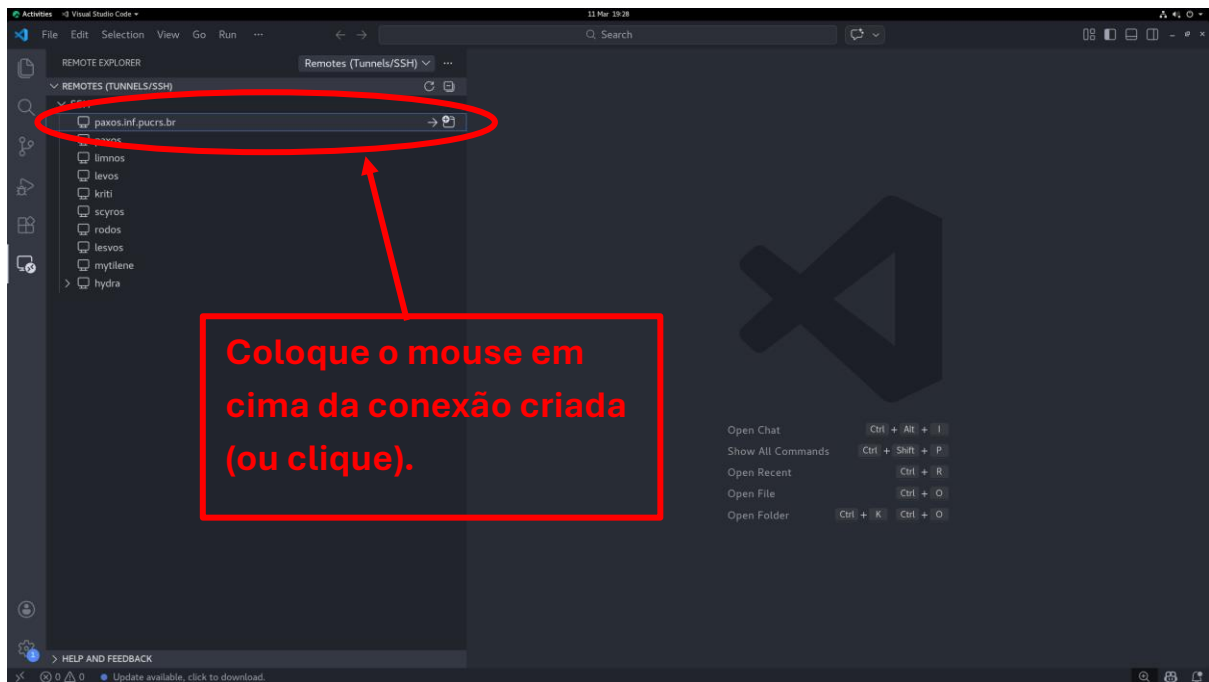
Activities Visual Studio Code

11 Mar 19:28

File Edit Selection View Go Run ···

Search

REMOTE EXPLORER

Remotes (Tunnels/SSH)

REMOTES (TUNNELS/SSH)

SSH

paxos.inf.pucrs.br

paxos

limnos

levos

kriti

scyros

rodos

lesvos

mytilene

hydra

Coloque o mouse em cima da conexão criada (ou clique).

Open Chat Ctrl + Alt + I

Show All Commands Ctrl + Shift + P

Open Recent Ctrl + R

Open File Ctrl + O

Open Folder Ctrl + K Ctrl + O

HELP AND FEEDBACK

0 0

Update available, click to download.